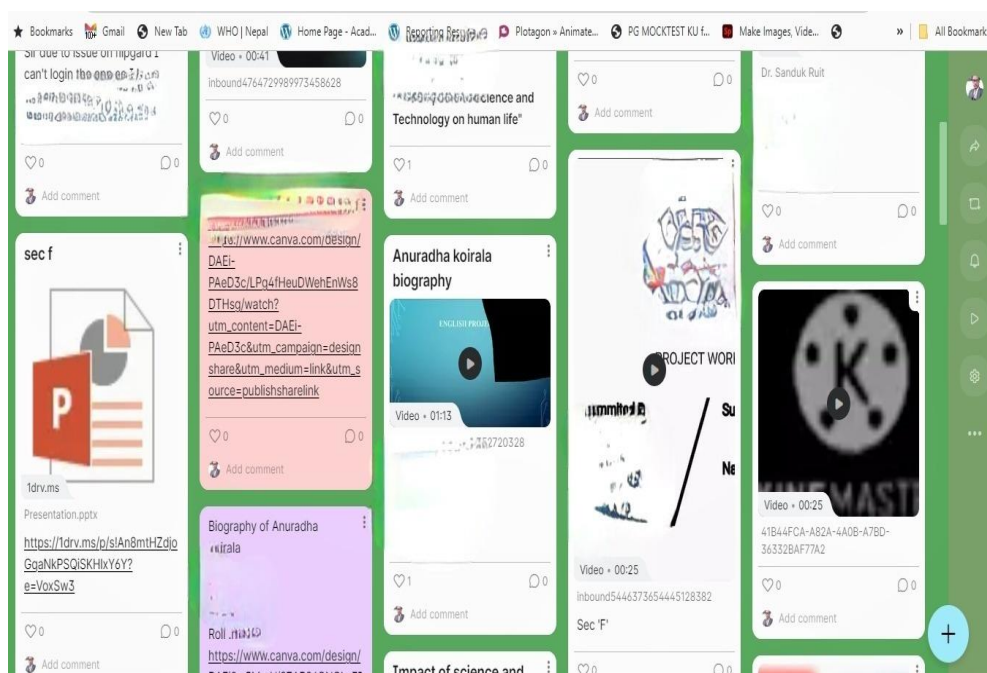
★ Bookmarks Gmail New Tab WHO | Nepal Home Page - Acad... Reporting Results Plotagon » Animate... PG MOCKTEST KU f... Make Images, Vide... » All Bookmarks

Sir due to issue on flipgard I can't login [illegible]

♡0 ▢0

Add comment

sec f

1drv.ms

Presentation.pptx

https://1drv.ms/p/s!An8mtHZdjoGgaNkPSQiSKHlxY6Y?e=VoxSw3

♡0 ▢0

Add comment

Video • 00:41

inbound4764729989973458628

♡0 ▢0

Add comment

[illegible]

https://www.canva.com/design/DAEi-PAeD3c/LPg4fHeuDWehEnWs8DTHsg/watch?utm_content=DAEi-PAeD3c&utm_campaign=designshare&utm_medium=link&utm_source=publishsharelink

♡0 ▢0

Add comment

Biography of Anuradha koirala

Roll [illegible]

https://www.canva.com/design/

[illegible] Science and Technology on human life"

♡1 ▢0

Add comment

Anuradha koirala biography

Video • 01:13

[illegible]2720328

♡1 ▢0

Add comment

Impact of science and

♡0 ▢0

Add comment

PROJECT WORK

Submitted By

Su

Ne

Video • 00:25

inbound5446373654445128382

Sec 'F'

♡0 ▢0

Dr. Sanduk Ruit

♡0 ▢0

Add comment

K

KINEMASTER

Video • 00:25

41B44FCA-A82A-4A0B-A7BD-36332BAF77A2

♡0 ▢0

Add comment

+